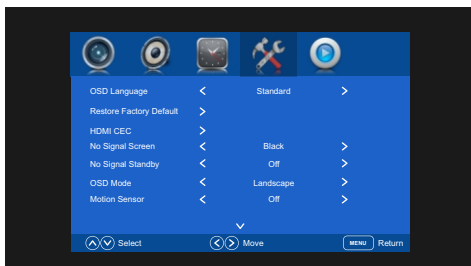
| | | | |
|---|---|---|---|
| OSD Language | < | Standard | > |
| Restore Factory Default | > | | |
| HDMI CEC | > | | |
| No Signal Screen | < | Black | > |
| No Signal Standby | < | Off | > |
| OSD Mode | < | Landscape | > |
| Motion Sensor | < | Off | > |

Select Move MENU Return